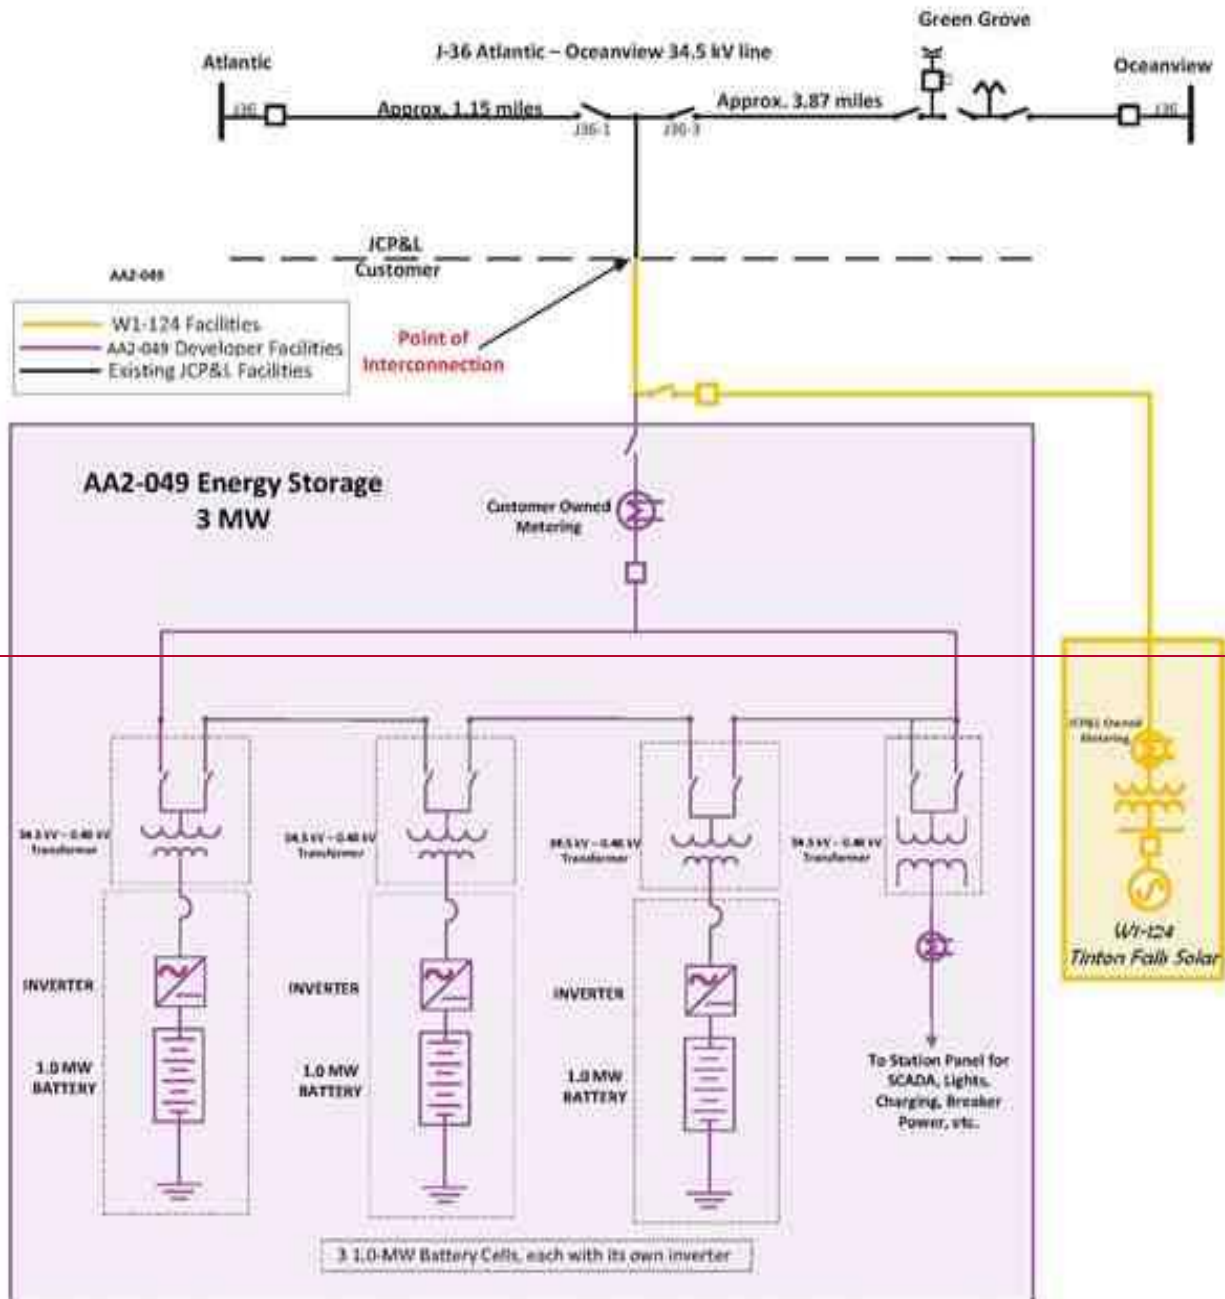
Green Grove

Atlantic

J-36 Atlantic – Oceanview 34.5 kV line

Oceanview

J36

Approx. 1.15 miles

J36-1

J36-3

Approx. 3.87 miles

J36

JCP&L

Customer

AA2-049

W1-124 Facilities

AA2-049 Developer Facilities

Existing JCP&L Facilities

Point of Interconnection

AA2-049 Energy Storage 3 MW

Customer Owned Metering

JCP&L Owned Metering

W1-124 Tinton Falls Solar

34.5 kV – 0.48 kV Transformer

34.5 kV – 0.48 kV Transformer

34.5 kV – 0.48 kV Transformer

34.5 kV – 0.48 kV Transformer

INVERTER

1.0 MW BATTERY

INVERTER

1.0 MW BATTERY

INVERTER

1.0 MW BATTERY

To Station Panel for SCADA, Lights, Charging, Breaker Power, etc.

3 1.0-MW Battery Cells, each with its own inverter